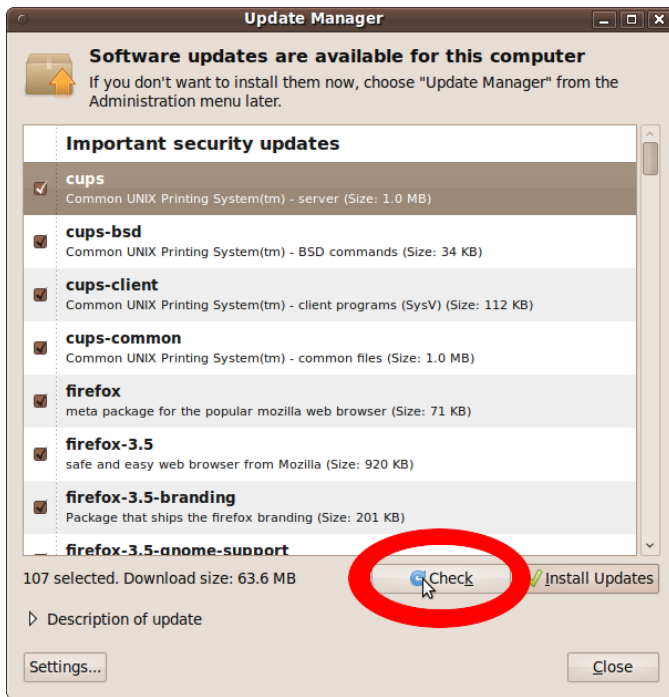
Update Manager

Software updates are available for this computer

If you don't want to install them now, choose "Update Manager" from the Administration menu later.

Important security updates

cups
Common UNIX Printing System(tm) - server (Size: 1.0 MB)

cups-bsd
Common UNIX Printing System(tm) - BSD commands (Size: 34 KB)

cups-client
Common UNIX Printing System(tm) - client programs (SysV) (Size: 112 KB)

cups-common
Common UNIX Printing System(tm) - common files (Size: 1.0 MB)

firefox
meta package for the popular mozilla web browser (Size: 71 KB)

firefox-3.5
safe and easy web browser from Mozilla (Size: 920 KB)

firefox-3.5-branding
Package that ships the firefox branding (Size: 201 KB)

firefox-3.5-gnome-support

107 selected. Download size: 63.6 MB

Check

Install Updates

Description of update

Settings...

Close